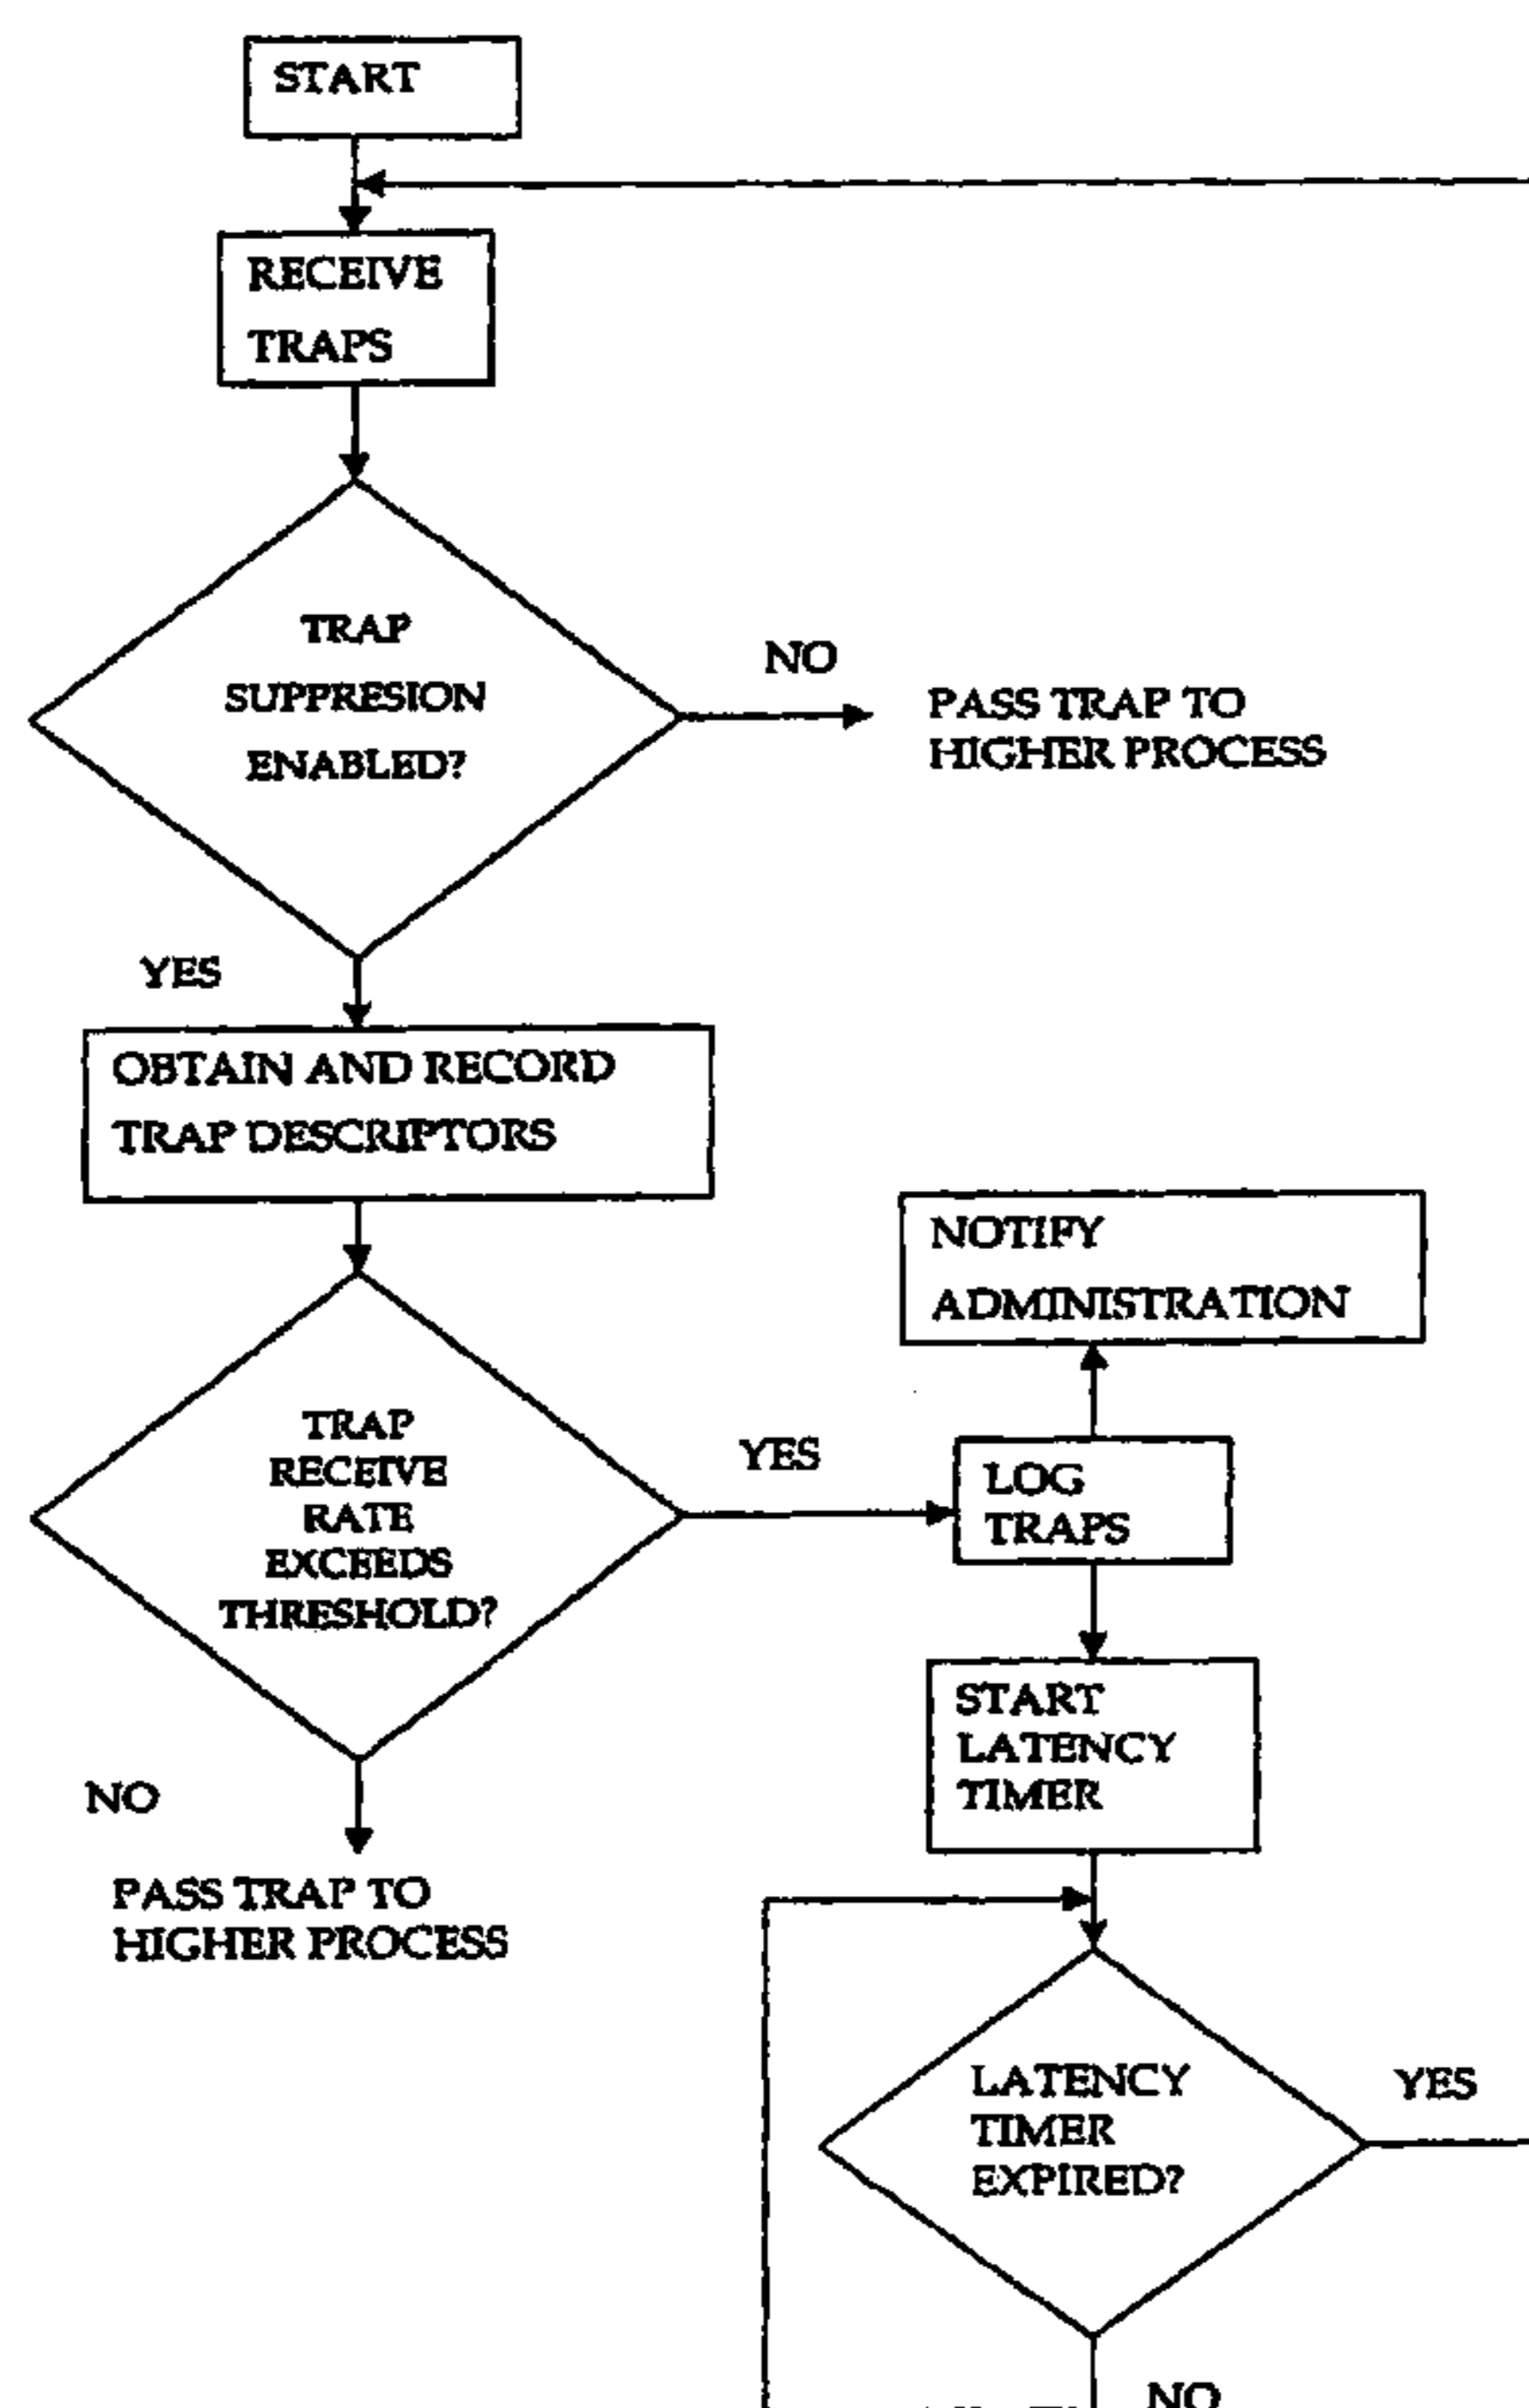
START

RECEIVE TRAPS

TRAP SUPPRESION ENABLED?

NO

PASS TRAP TO HIGHER PROCESS

YES

OBTAIN AND RECORD TRAP DESCRIPTORS

NOTIFY ADMINISTRATION

TRAP RECEIVE RATE EXCEEDS THRESHOLD?

YES

LOG TRAPS

START LATENCY TIMER

NO

PASS TRAP TO HIGHER PROCESS

LATENCY TIMER EXPIRED?

YES

NO

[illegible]